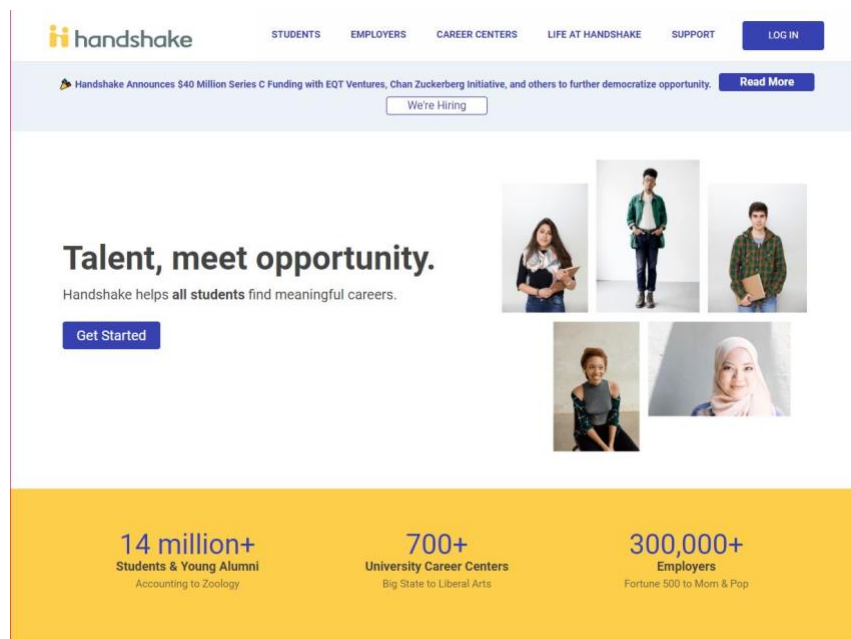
handshake

STUDENTS EMPLOYERS CAREER CENTERS LIFE AT HANDSHAKE SUPPORT LOG IN

Handshake Announces $40 Million Series C Funding with EQT Ventures, Chan Zuckerberg Initiative, and others to further democratize opportunity. Read More

We're Hiring

Talent, meet opportunity.

Handshake helps **all students** find meaningful careers.

Get Started

14 million+
Students & Young Alumni
Accounting to Zoology

700+
University Career Centers
Big State to Liberal Arts

300,000+
Employers
Fortune 500 to Mom & Pop